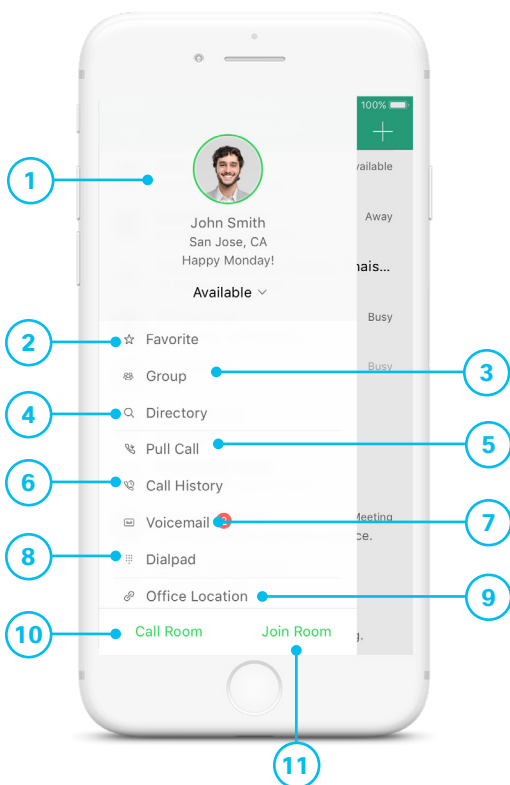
100%

1

John Smith
San Jose, CA
Happy Monday!

Available

vailable

Away

hais...

Busy

Busy

2
Favorite

Group
3

4
Directory

Pull Call
5

6
Call History

Voicemail
7

Meeting
ce.

8
Dialpad

Office Location
9

10
Call Room

Join Room

g.

11